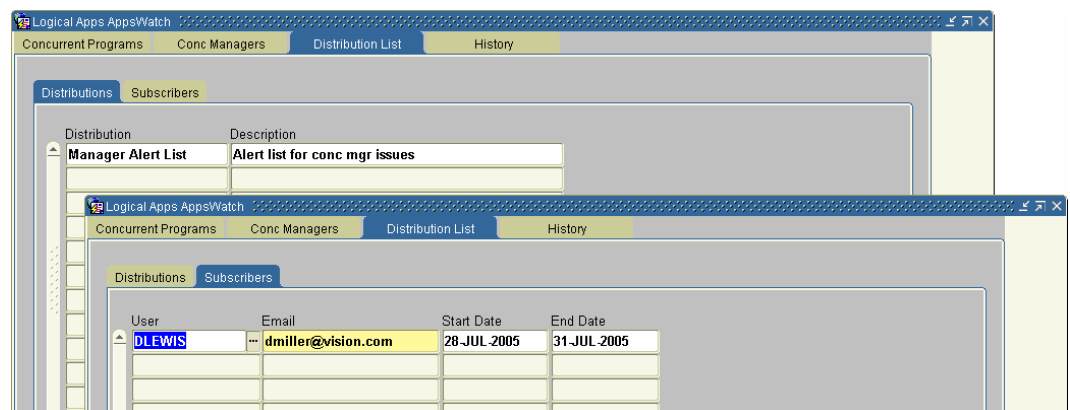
Logical Apps AppsWatch

Concurrent Programs | Conc Managers | Distribution List | History

Distributions | Subscribers

| Distribution | Description |
|---|---|
| Manager Alert List | Alert list for conc mgr issues |

Logical Apps AppsWatch

Concurrent Programs | Conc Managers | Distribution List | History

Distributions | Subscribers

| User | Email | Start Date | End Date |
|---|---|---|---|
| DLEWIS | dmiller@vision.com | 28-JUL-2005 | 31-JUL-2005 |